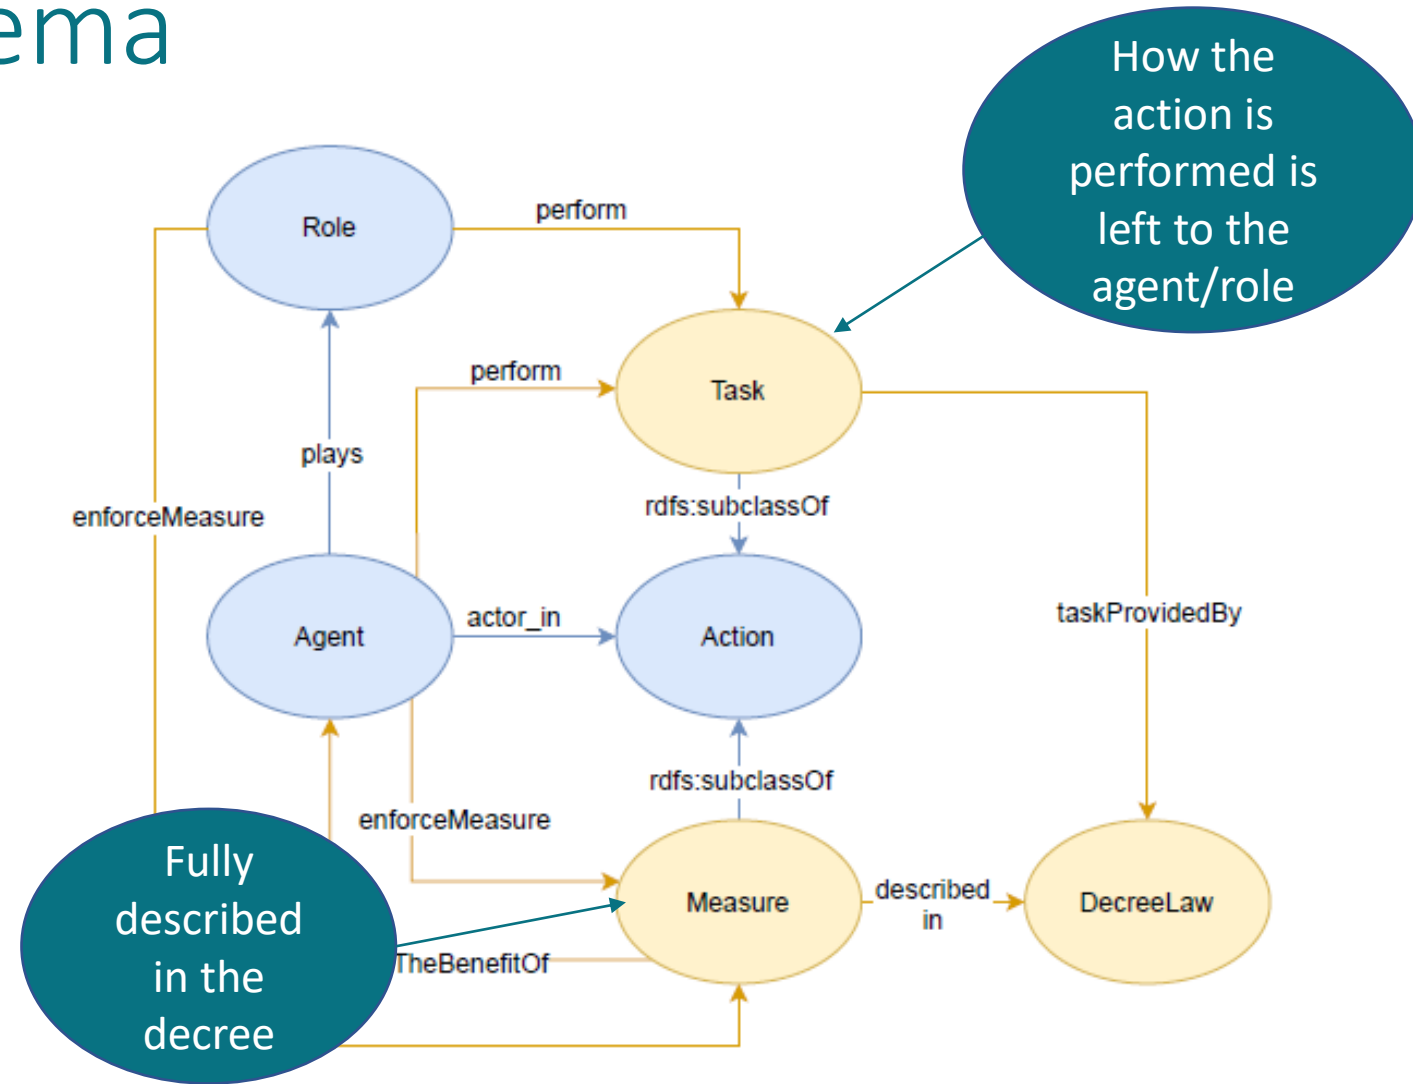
ema

How the action is performed is left to the agent/role

Role

perform

Task

perform

plays

enforceMeasure

rdfs:subclassOf

Agent

actor_in

Action

taskProvidedBy

rdfs:subclassOf

enforceMeasure

Fully described in the decree

Measure

described in

DecreeLaw

TheBenefitOf